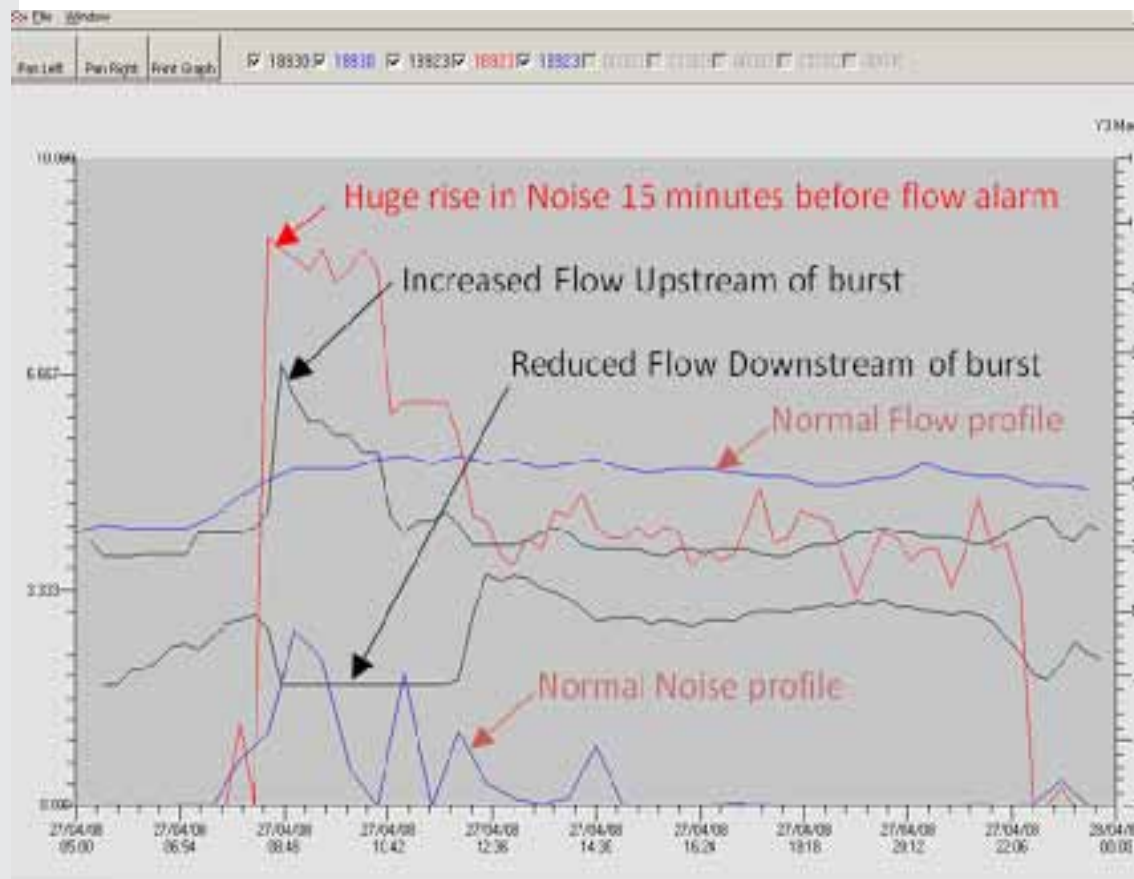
File Window

Pan Left Pan Right Print Graph

18930 18930 13923 18923 18923 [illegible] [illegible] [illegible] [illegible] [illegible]

Y3 Ma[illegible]

10.000

6.667

3.333

0.000

Huge rise in Noise 15 minutes before flow alarm

Increased Flow Upstream of burst

Reduced Flow Downstream of burst

Normal Flow profile

Normal Noise profile

27/04/08 05:00

27/04/08 06:54

27/04/08 08:48

27/04/08 10:42

27/04/08 12:36

27/04/08 14:30

27/04/08 16:24

27/04/08 18:18

27/04/08 20:12

27/04/08 22:06

28/04/0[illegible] 00:0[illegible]